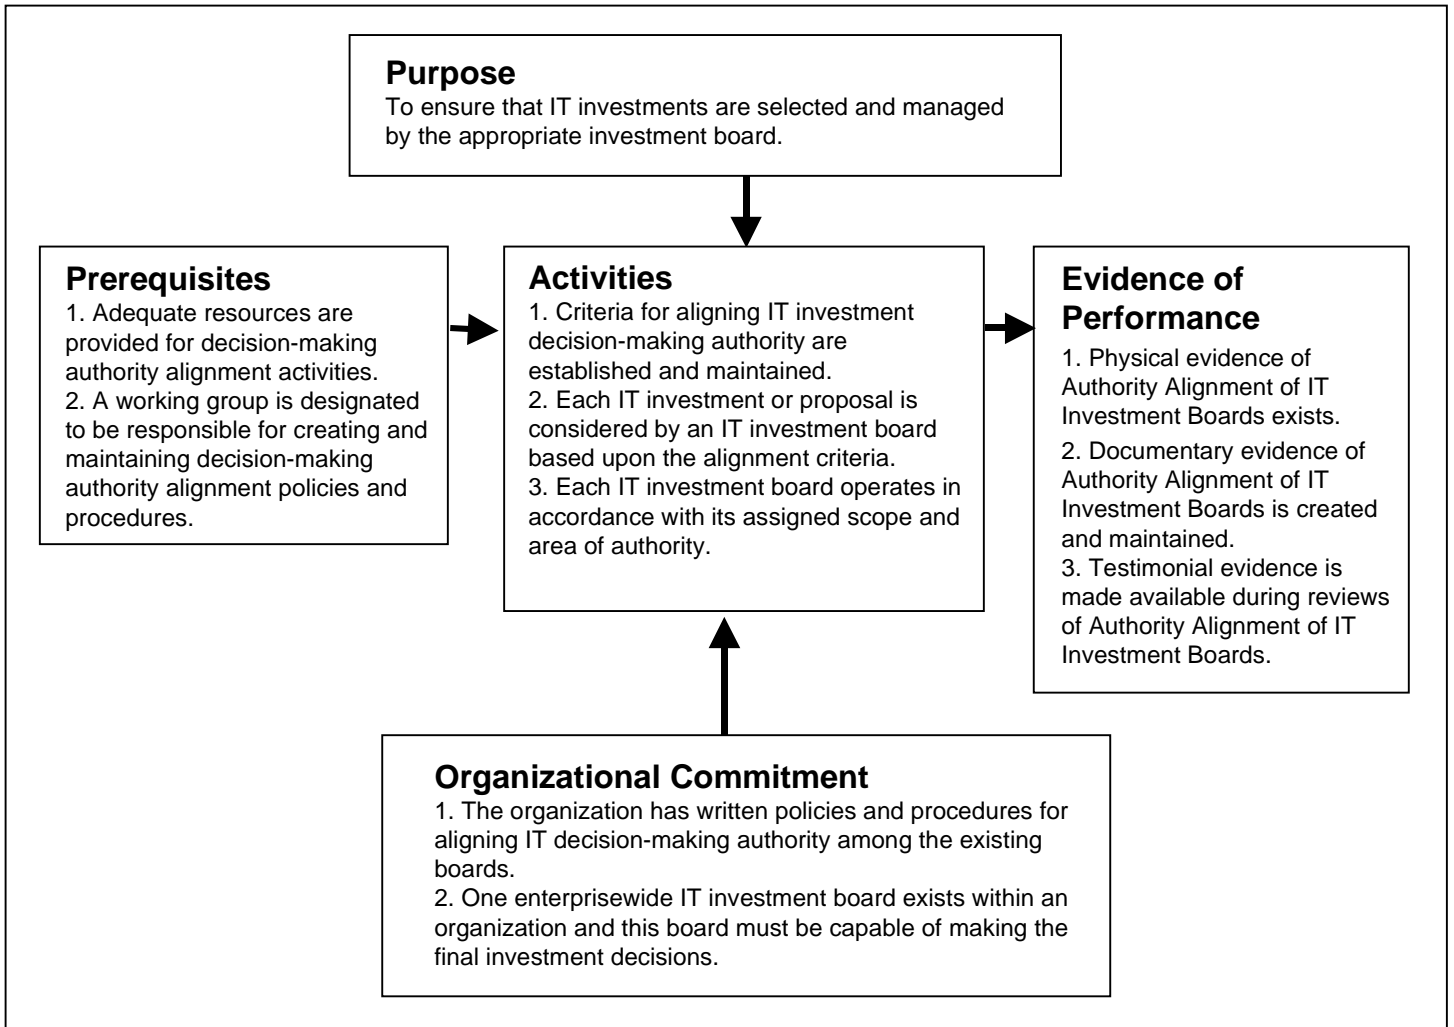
Purpose
To ensure that IT investments are selected and managed by the appropriate investment board.

Prerequisites
1. Adequate resources are provided for decision-making authority alignment activities.
2. A working group is designated to be responsible for creating and maintaining decision-making authority alignment policies and procedures.

Activities
1. Criteria for aligning IT investment decision-making authority are established and maintained.
2. Each IT investment or proposal is considered by an IT investment board based upon the alignment criteria.
3. Each IT investment board operates in accordance with its assigned scope and area of authority.

Evidence of Performance
1. Physical evidence of Authority Alignment of IT Investment Boards exists.
2. Documentary evidence of Authority Alignment of IT Investment Boards is created and maintained.
3. Testimonial evidence is made available during reviews of Authority Alignment of IT Investment Boards.

Organizational Commitment
1. The organization has written policies and procedures for aligning IT decision-making authority among the existing boards.
2. One enterprisewide IT investment board exists within an organization and this board must be capable of making the final investment decisions.